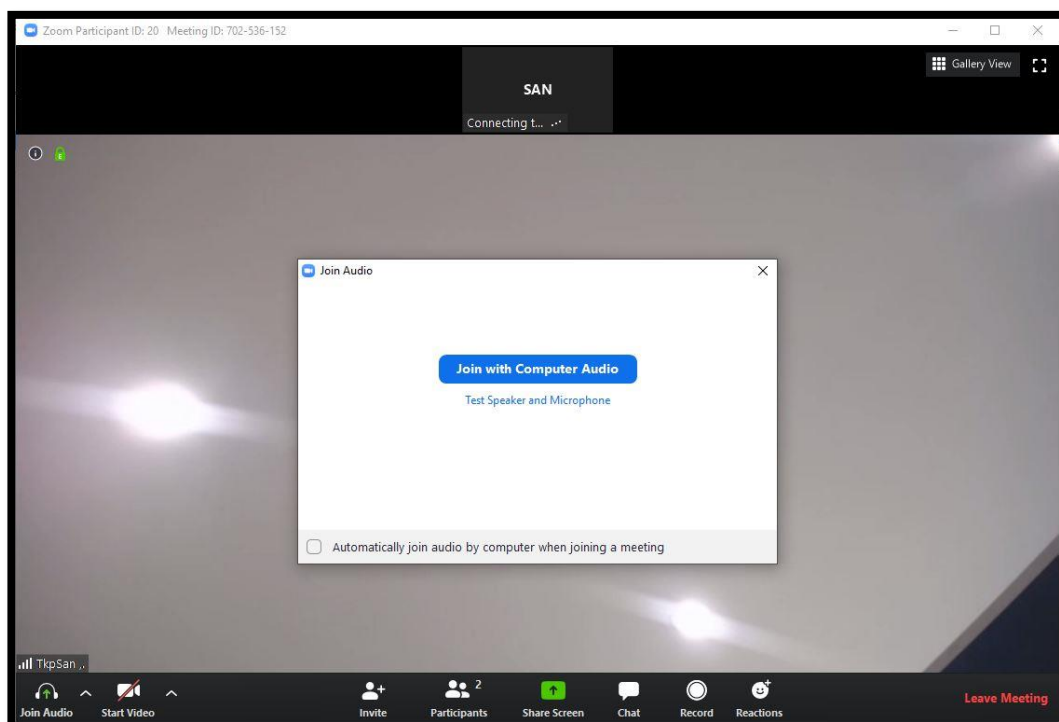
Zoom Participant ID: 20 Meeting ID: 702-536-152

Gallery View

SAN

Connecting t...

Join Audio

Join with Computer Audio

Test Speaker and Microphone

Automatically join audio by computer when joining a meeting

TkpSan

Join Audio
Start Video
Invite
2
Participants
Share Screen
Chat
Record
Reactions
Leave Meeting